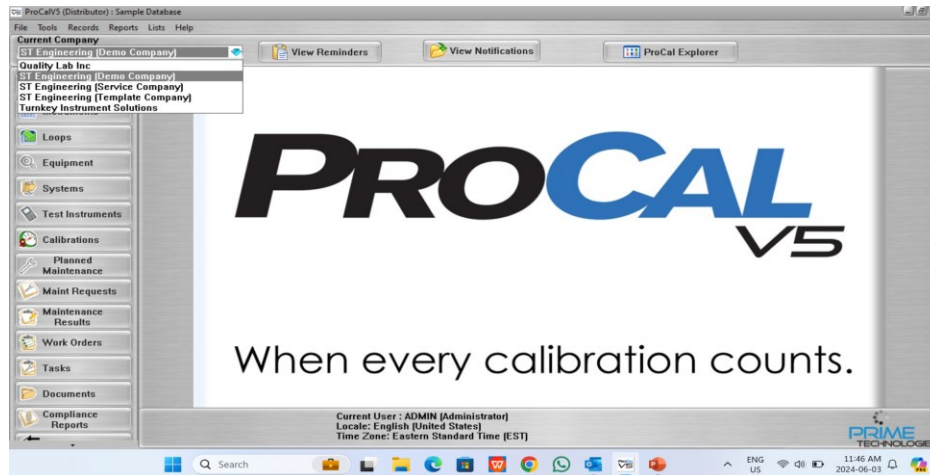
ProCalV5 (Distributor) : Sample Database

File Tools Records Reports Lists Help

Current Company

ST Engineering (Demo Company)

View Reminders

View Notifications

ProCal Explorer

Quality Lab Inc
ST Engineering (Demo Company)
ST Engineering (Service Company)
ST Engineering (Template Company)
Turnkey Instrument Solutions

Loops

Equipment

Systems

Test Instruments

Calibrations

Planned Maintenance

Maint Requests

Maintenance Results

Work Orders

Tasks

Documents

Compliance Reports

PROCAL V5

When every calibration counts.

Current User : ADMIN (Administrator)
Locale: English (United States)
Time Zone: Eastern Standard Time (EST)

PRIME TECHNOLOGIE

Search

ENG US

11:46 AM
2024-06-03